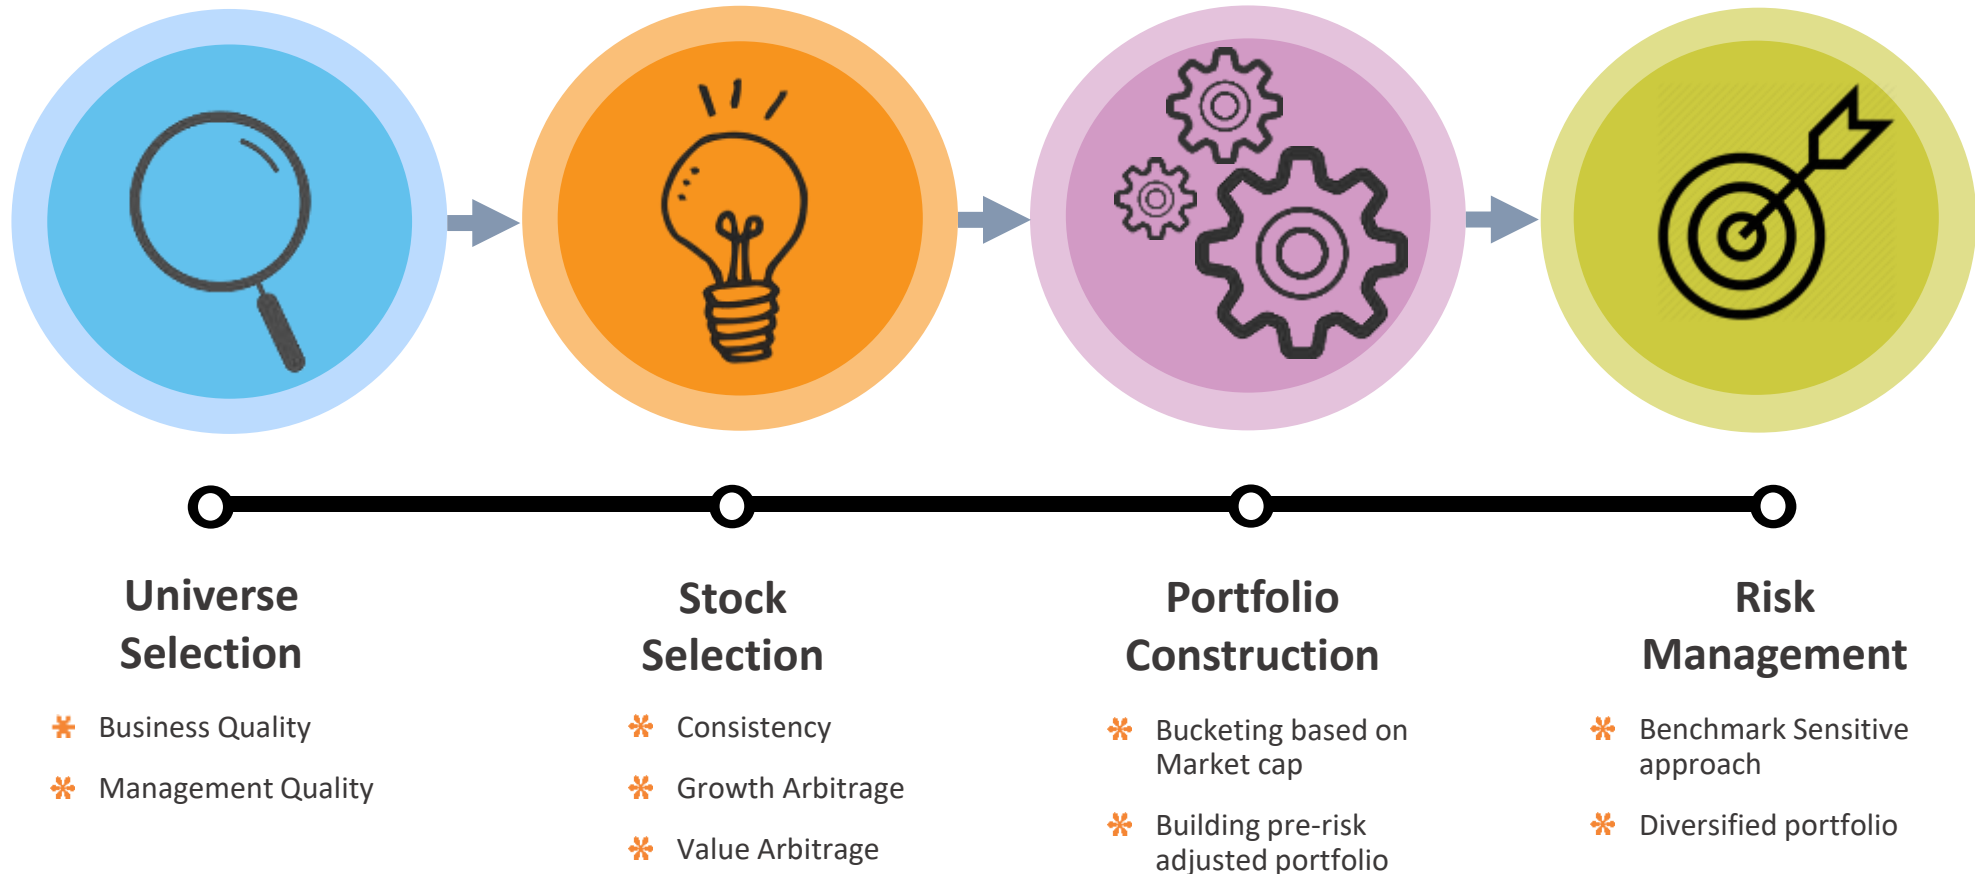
Universe Selection

* Business Quality
* Management Quality

Stock Selection

* Consistency
* Growth Arbitrage
* Value Arbitrage

Portfolio Construction

* Bucketing based on Market cap
* Building pre-risk adjusted portfolio

Risk Management

* Benchmark Sensitive approach
* Diversified portfolio